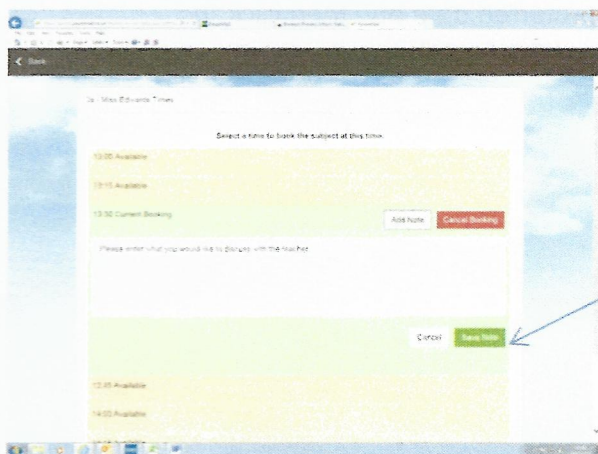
< Back

3e - Miss Edwards Times

Select a time to book the subject at this time.

13:00 Available

13:15 Available

13:30 Current Booking

Add Note

Cancel Booking

Please enter what you would like to discuss with the teacher

Cancel

Save Note

13:45 Available

14:00 Available